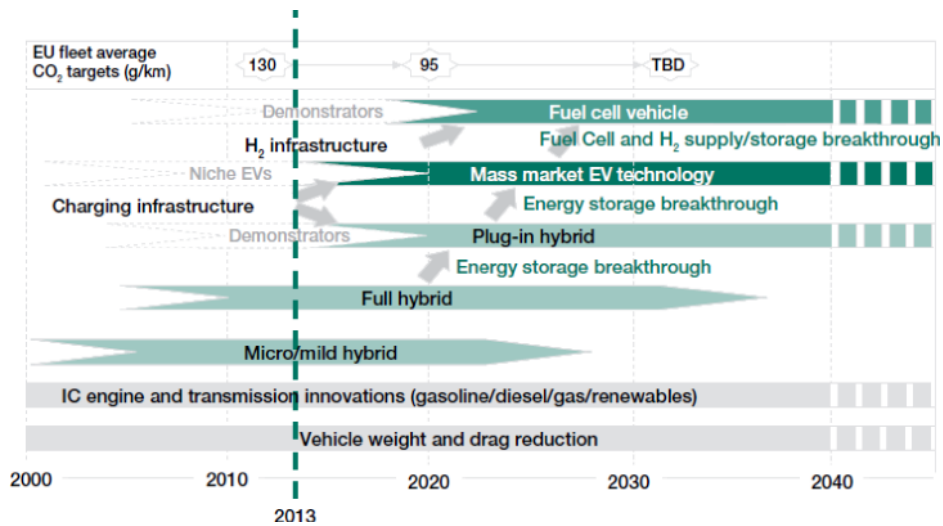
EU fleet average $CO_2$ targets (g/km)

130

95

TBD

Demonstrators

Fuel cell vehicle

$H_2$ infrastructure

Fuel Cell and $H_2$ supply/storage breakthrough

Niche EVs

Mass market EV technology

Charging infrastructure

Energy storage breakthrough

Demonstrators

Plug-in hybrid

Energy storage breakthrough

Full hybrid

Micro/mild hybrid

IC engine and transmission innovations (gasoline/diesel/gas/renewables)

Vehicle weight and drag reduction

2000

2010

2020

2030

2040

2013